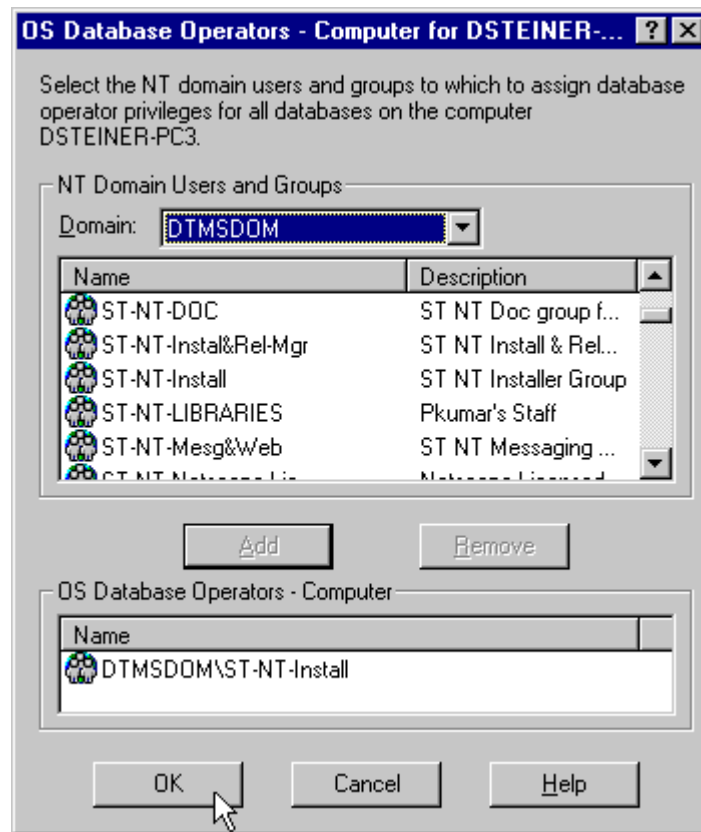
OS Database Operators - Computer for DSTEINER-... ? ×

Select the NT domain users and groups to which to assign database operator privileges for all databases on the computer DSTEINER-PC3.

NT Domain Users and Groups

Domain: DTMSDOM

| Name | Description |
|---|---|
| ST-NT-DOC | ST NT Doc group f... |
| ST-NT-Instal&Rel-Mgr | ST NT Install & Rel... |
| ST-NT-Install | ST NT Installer Group |
| ST-NT-LIBRARIES | Pkumar's Staff |
| ST-NT-Mesg&Web | ST NT Messaging ... |
| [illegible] | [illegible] |

Add

Remove

OS Database Operators - Computer

| Name |
|---|
| DTMSDOM\ST-NT-Install |

OK

Cancel

Help